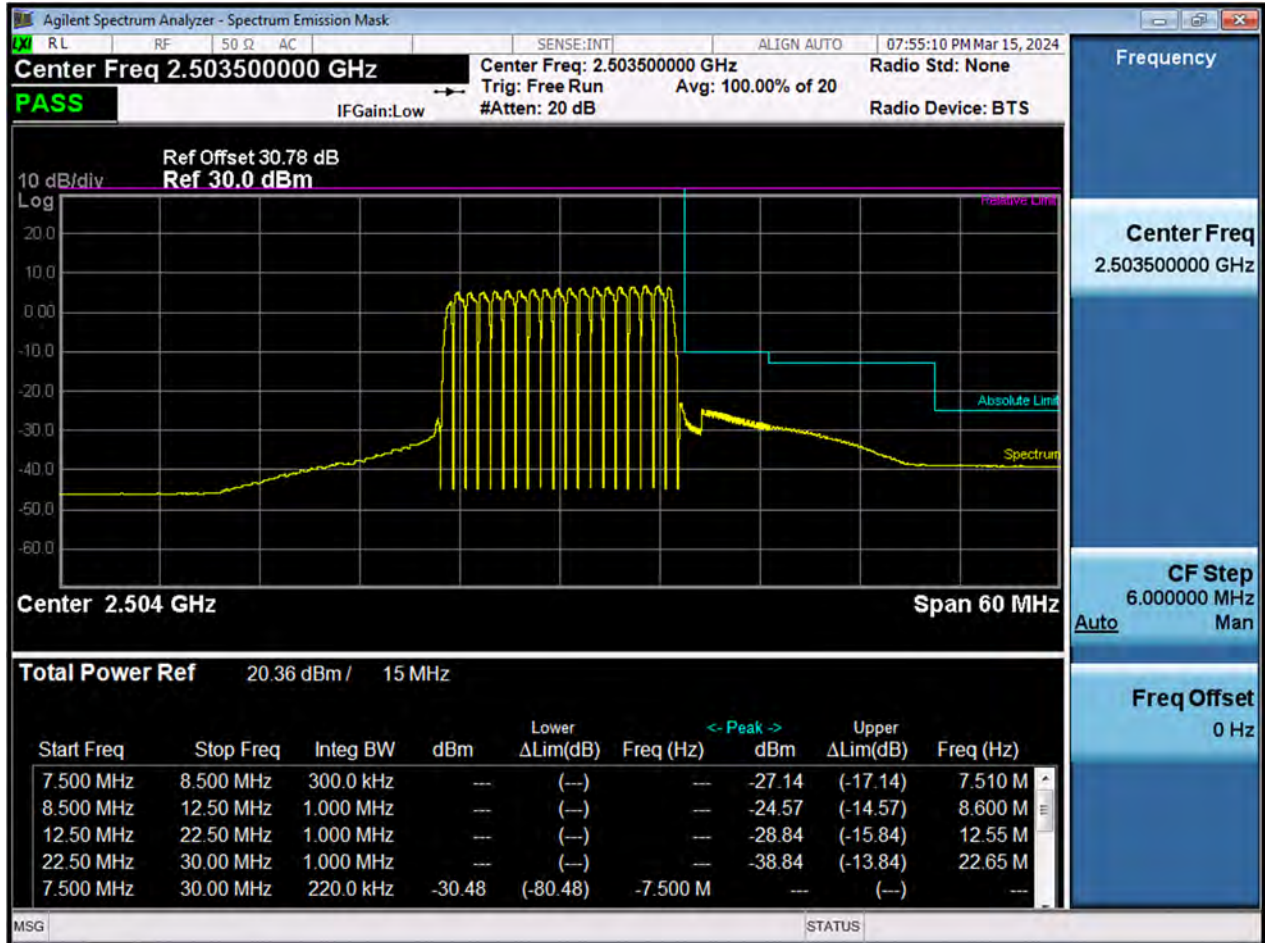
Agilent Spectrum Analyzer - Spectrum Emission Mask

RL RF 50 Ω AC SENSE:INT ALIGN AUTO 07:55:10 PM Mar 15, 2024

Center Freq 2.503500000 GHz

PASS

IFGain:Low

Center Freq: 2.503500000 GHz
Trig: Free Run Avg: 100.00% of 20
#Atten: 20 dB

Radio Std: None

Radio Device: BTS

Frequency

Ref Offset 30.78 dB
10 dB/div Ref 30.0 dBm
Log

Relative Limit

20.0
10.0
0.00
-10.0
-20.0
-30.0
-40.0
-50.0
-60.0

Absolute Limit

Spectrum

Center 2.504 GHz Span 60 MHz

Center Freq
2.503500000 GHz

CF Step
6.000000 MHz
Auto Man

Freq Offset
0 Hz

Total Power Ref 20.36 dBm / 15 MHz

| Start Freq | Stop Freq | Integ BW | dBm | Lower ΔLim(dB) | Freq (Hz) | <- Peak -> dBm | Upper ΔLim(dB) | Freq (Hz) |
|---|---|---|---|---|---|---|---|---|
| 7.500 MHz | 8.500 MHz | 300.0 kHz | --- | (---) | --- | -27.14 | (-17.14) | 7.510 M |
| 8.500 MHz | 12.50 MHz | 1.000 MHz | --- | (---) | --- | -24.57 | (-14.57) | 8.600 M |
| 12.50 MHz | 22.50 MHz | 1.000 MHz | --- | (---) | --- | -28.84 | (-15.84) | 12.55 M |
| 22.50 MHz | 30.00 MHz | 1.000 MHz | --- | (---) | --- | -38.84 | (-13.84) | 22.65 M |
| 7.500 MHz | 30.00 MHz | 220.0 kHz | -30.48 | (-80.48) | -7.500 M | --- | (---) | --- |

MSG STATUS